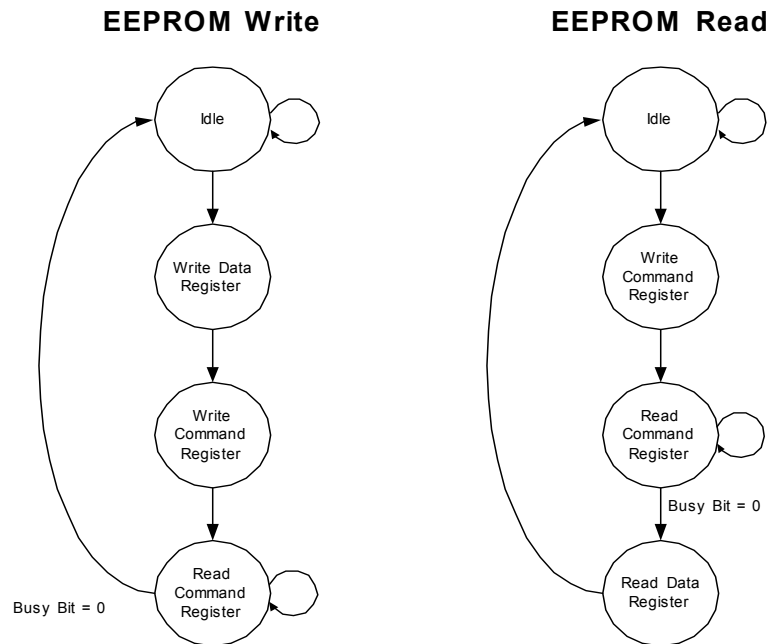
EEPROM Write

Idle

Write Data Register

Write Command Register

Read Command Register

Busy Bit = 0

EEPROM Read

Idle

Write Command Register

Read Command Register

Busy Bit = 0

Read Data Register